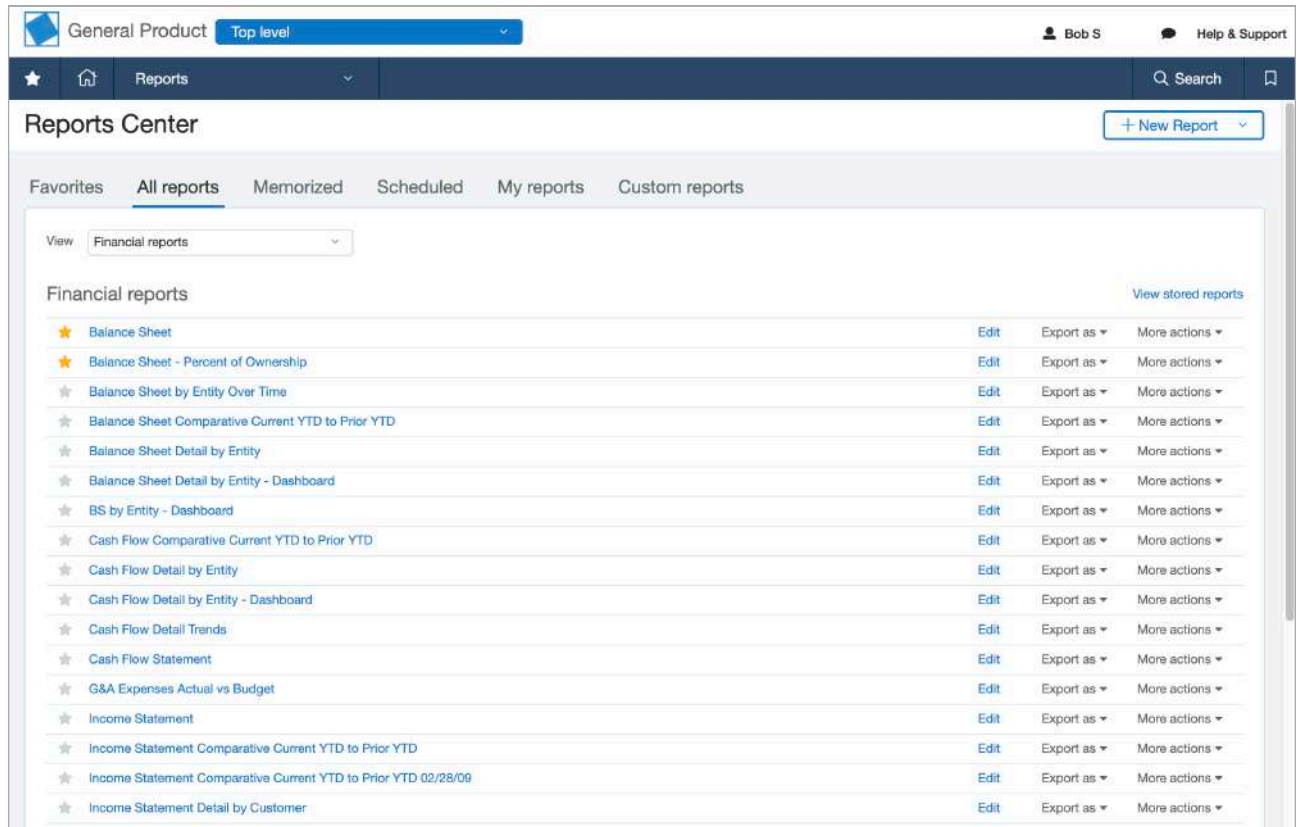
General Product Top level

Bob S Help & Support

Reports

Search

Reports Center

+ New Report

Favorites All reports Memorized Scheduled My reports Custom reports

View Financial reports

Financial reports

View stored reports

| Report | | | |
|---|---|---|---|
| Balance Sheet | Edit | Export as | More actions |
| Balance Sheet - Percent of Ownership | Edit | Export as | More actions |
| Balance Sheet by Entity Over Time | Edit | Export as | More actions |
| Balance Sheet Comparative Current YTD to Prior YTD | Edit | Export as | More actions |
| Balance Sheet Detail by Entity | Edit | Export as | More actions |
| Balance Sheet Detail by Entity - Dashboard | Edit | Export as | More actions |
| BS by Entity - Dashboard | Edit | Export as | More actions |
| Cash Flow Comparative Current YTD to Prior YTD | Edit | Export as | More actions |
| Cash Flow Detail by Entity | Edit | Export as | More actions |
| Cash Flow Detail by Entity - Dashboard | Edit | Export as | More actions |
| Cash Flow Detail Trends | Edit | Export as | More actions |
| Cash Flow Statement | Edit | Export as | More actions |
| G&A Expenses Actual vs Budget | Edit | Export as | More actions |
| Income Statement | Edit | Export as | More actions |
| Income Statement Comparative Current YTD to Prior YTD | Edit | Export as | More actions |
| Income Statement Comparative Current YTD to Prior YTD 02/28/09 | Edit | Export as | More actions |
| Income Statement Detail by Customer | Edit | Export as | More actions |